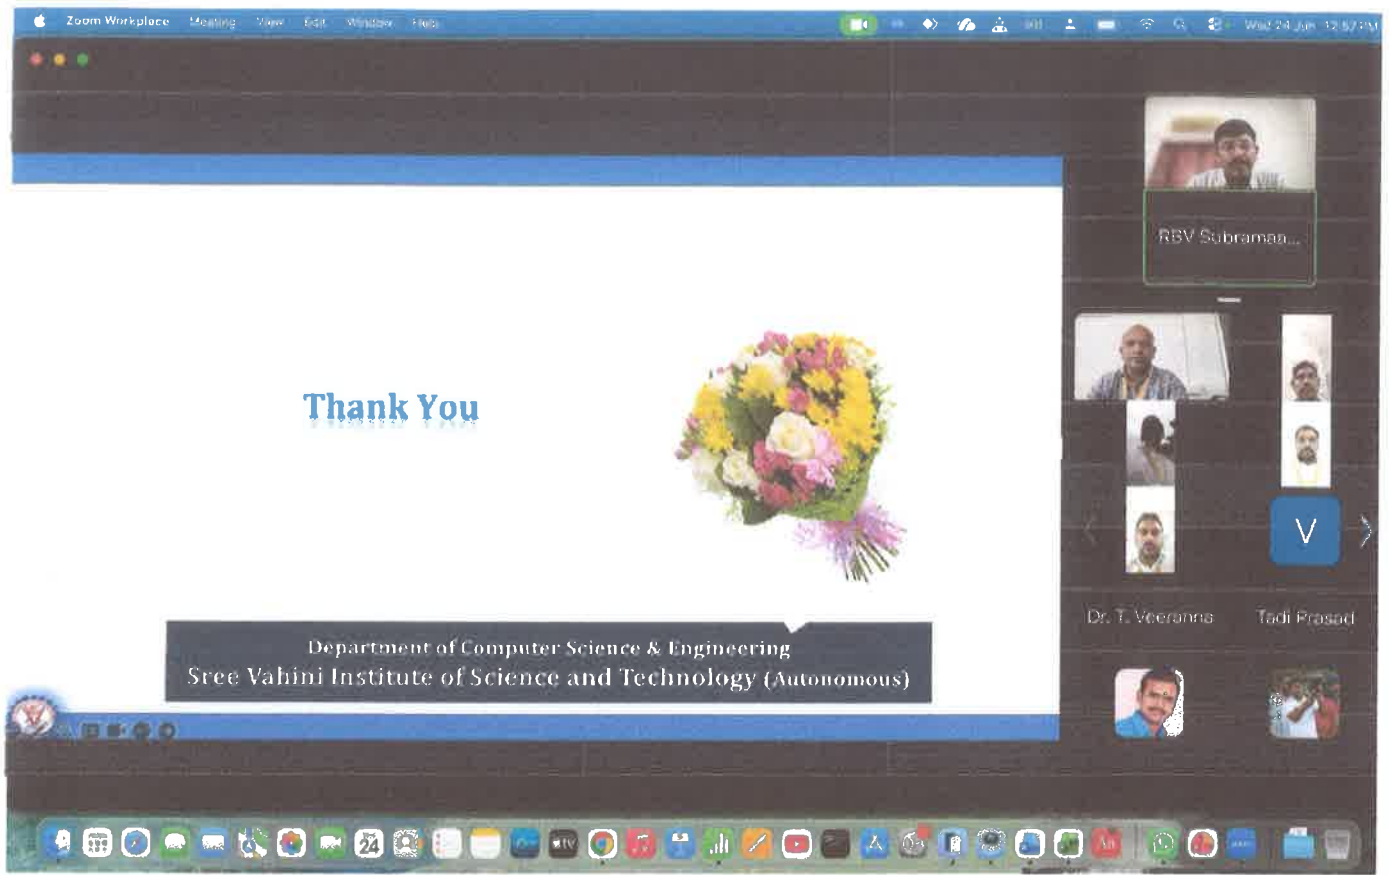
Zoom Workplace Meeting View Edit Window Help

Wed 24 Jun 12:57 PM

RBV Subramaa...

Thank You

Department of Computer Science & Engineering
Sree Vahini Institute of Science and Technology (Autonomous)

V

Dr. T. Veeranna

Tadi Prasad